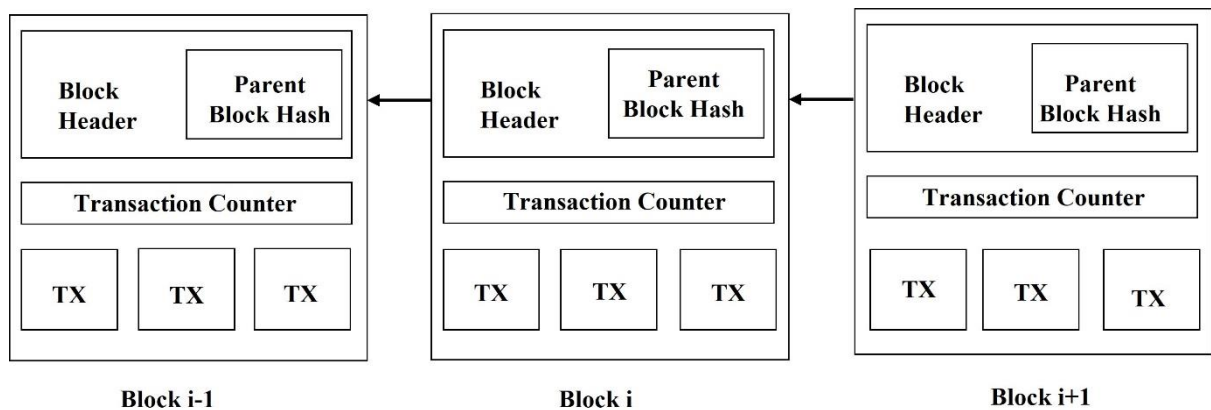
Block Header

Parent Block Hash

Transaction Counter

TX TX TX

Block i-1

Block Header

Parent Block Hash

Transaction Counter

TX TX TX

Block i

Block Header

Parent Block Hash

Transaction Counter

TX TX TX

Block i+1